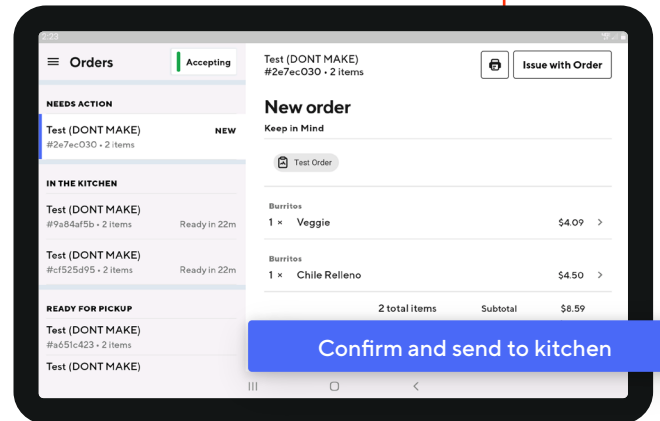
2:23

Orders

Accepting

NEEDS ACTION

Test (DONT MAKE)
#2e7ec030 • 2 items
NEW

IN THE KITCHEN

Test (DONT MAKE)
#9a84af5b • 2 items
Ready in 22m

Test (DONT MAKE)
#cf525d95 • 2 items
Ready in 22m

READY FOR PICKUP

Test (DONT MAKE)
#a651c423 • 2 items

Test (DONT MAKE)

Test (DONT MAKE)
#2e7ec030 • 2 items

Issue with Order

New order

Keep in Mind

Test Order

Burritos
1 × Veggie $4.09

Burritos
1 × Chile Relleno $4.50

2 total items Subtotal $8.59

Confirm and send to kitchen